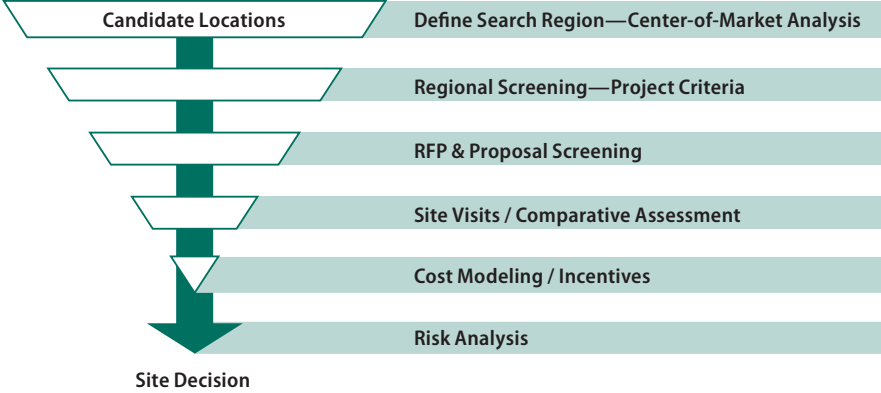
Candidate Locations
Define Search Region—Center-of-Market Analysis
Regional Screening—Project Criteria
RFP & Proposal Screening
Site Visits / Comparative Assessment
Cost Modeling / Incentives
Risk Analysis
Site Decision